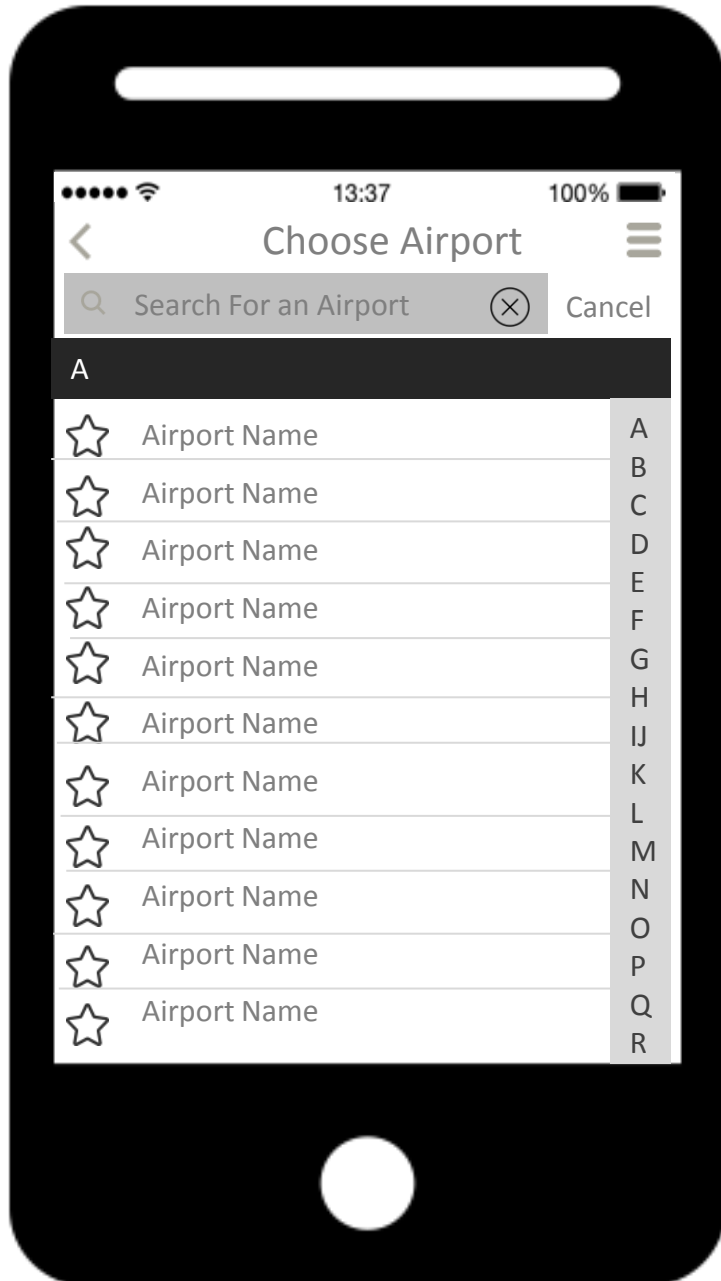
13:37

100%

Choose Airport

Search For an Airport

Cancel

A

Airport Name
Airport Name
Airport Name
Airport Name
Airport Name
Airport Name
Airport Name
Airport Name
Airport Name
Airport Name
Airport Name

A
B
C
D
E
F
G
H
IJ
K
L
M
N
O
P
Q
R